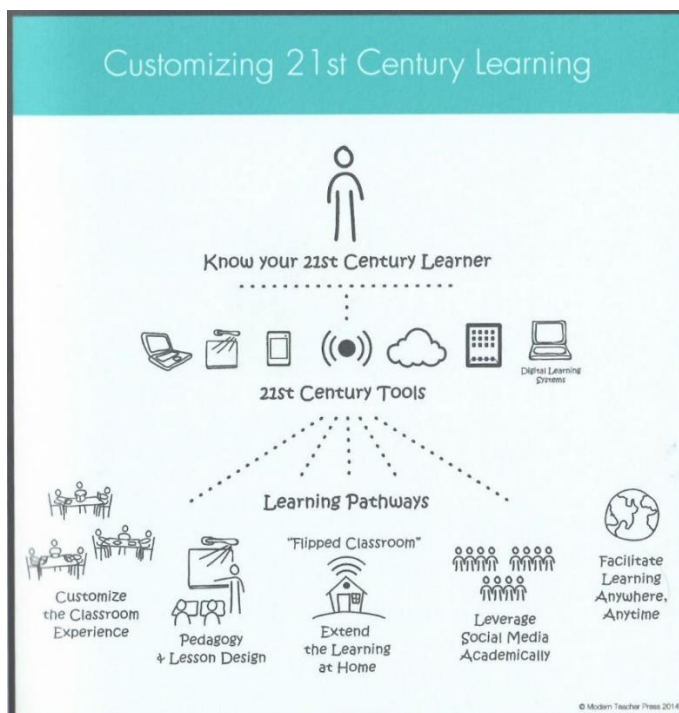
Customizing 21st Century Learning

Know your 21st Century Learner

Digital Learning Systems

21st Century Tools

Learning Pathways

"Flipped Classroom"

Customize the Classroom Experience

Pedagogy & Lesson Design

Extend the Learning at Home

Leverage Social Media Academically

Facilitate Learning Anywhere, Anytime

© Modern Teacher Press 2014